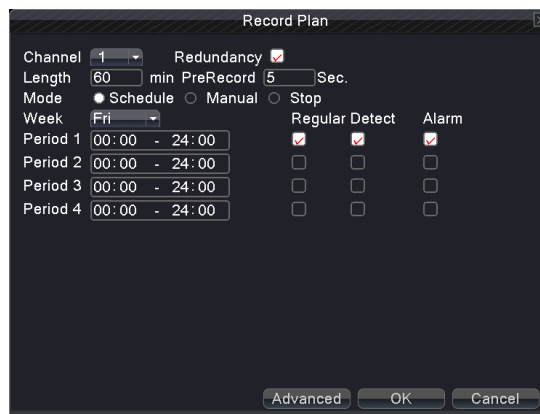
Record Plan

Channel 1 Redundancy
Length 60 min PreRecord 5 Sec.
Mode Schedule Manual Stop
Week Fri Regular Detect Alarm
Period 1 00:00 - 24:00
Period 2 00:00 - 24:00
Period 3 00:00 - 24:00
Period 4 00:00 - 24:00

Advanced OK Cancel